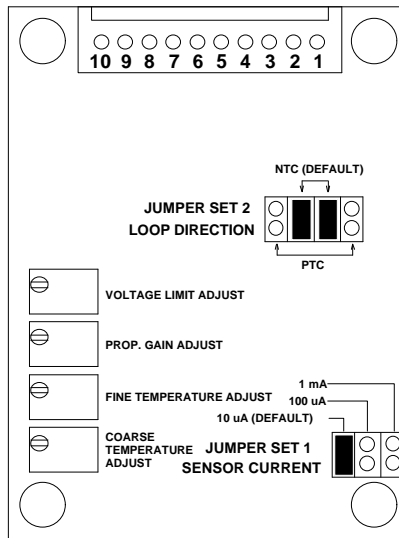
10 9 8 7 6 5 4 3 2 1

NTC (DEFAULT)

JUMPER SET 2
LOOP DIRECTION

PTC

VOLTAGE LIMIT ADJUST

PROP. GAIN ADJUST

FINE TEMPERATURE ADJUST

COARSE TEMPERATURE ADJUST

1 mA
100 uA
10 uA (DEFAULT)

JUMPER SET 1
SENSOR CURRENT